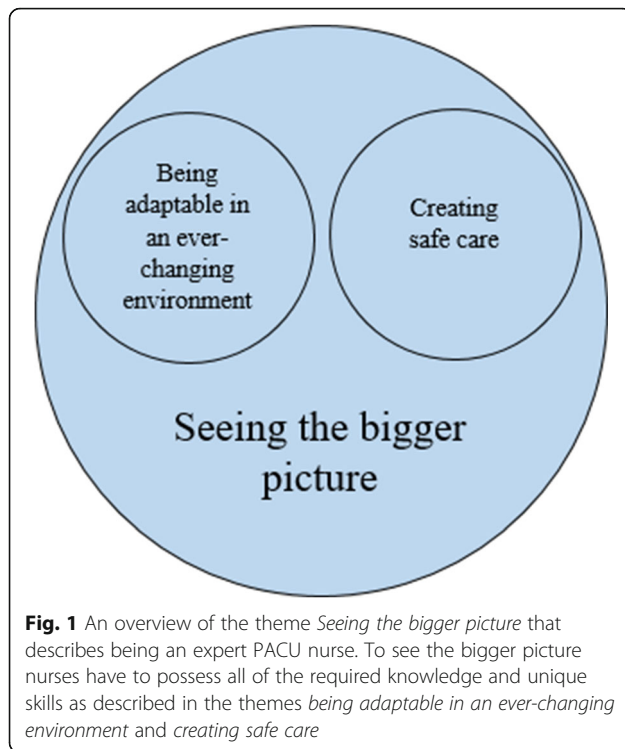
Being adaptable in an ever-changing environment

Creating safe care

Seeing the bigger picture

**Fig. 1** An overview of the theme *Seeing the bigger picture* that describes being an expert PACU nurse. To see the bigger picture nurses have to possess all of the required knowledge and unique skills as described in the themes *being adaptable in an ever-changing environment* and *creating safe care*